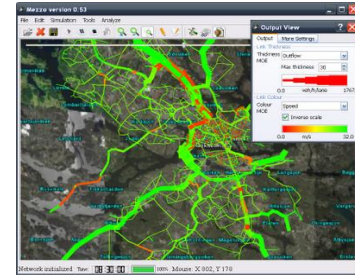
Mezzo version 0.53
File Edit Simulation Tools Analyze

Output View
Output More Settings
Link Thickness
Thickness MOE Outflow
Max thickness 20
0.0 veh/h/lane 1767
Link Colour
Colour MOE Speed
Inverse scale
0.0 m/s 32.0

Network initialized Time: 08:30:00 100% Mouse: X 802, Y 178